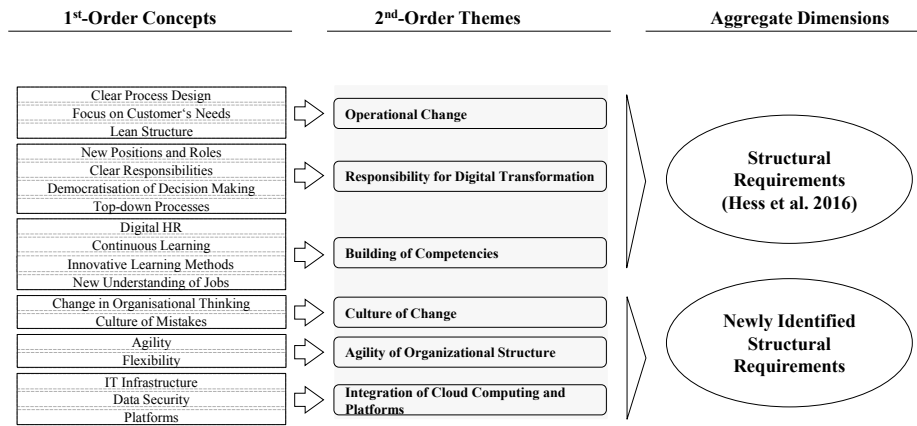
1$^{st}$-Order Concepts

2$^{nd}$-Order Themes

Aggregate Dimensions

Clear Process Design
Focus on Customer's Needs
Lean Structure

Operational Change

New Positions and Roles
Clear Responsibilities
Democratisation of Decision Making
Top-down Processes

Responsibility for Digital Transformation

Structural Requirements (Hess et al. 2016)

Digital HR
Continuous Learning
Innovative Learning Methods
New Understanding of Jobs

Building of Competencies

Change in Organisational Thinking
Culture of Mistakes

Culture of Change

Agility
Flexibility

Agility of Organizational Structure

Newly Identified Structural Requirements

IT Infrastructure
Data Security
Platforms

Integration of Cloud Computing and Platforms